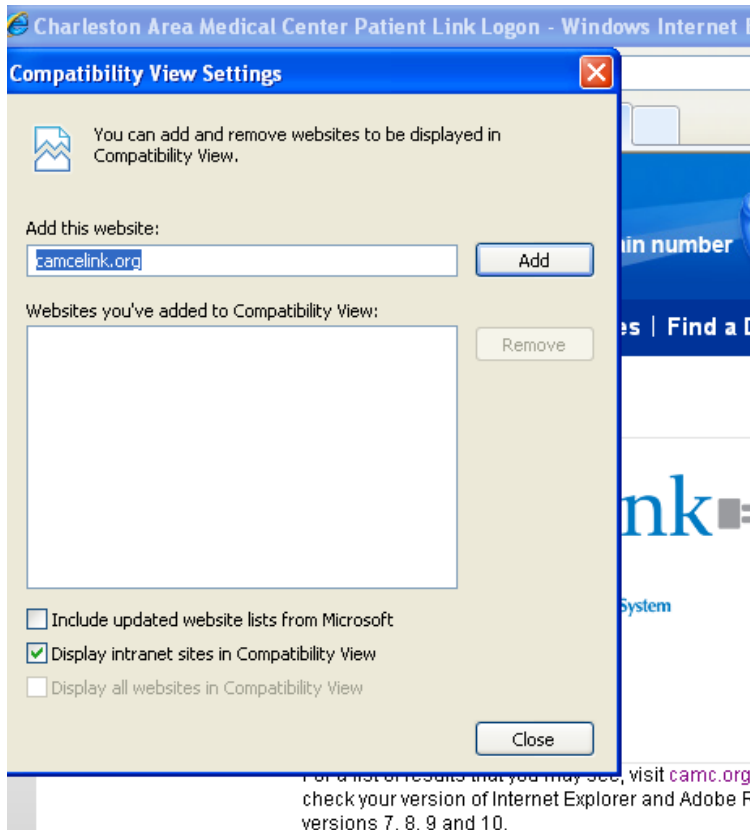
Charleston Area Medical Center Patient Link Logon - Windows Internet

Compatibility View Settings

You can add and remove websites to be displayed in Compatibility View.

Add this website:

camcelink.org

Add

Websites you've added to Compatibility View:

Remove

Include updated website lists from Microsoft

Display intranet sites in Compatibility View

Display all websites in Compatibility View

Close

in number

es | Find a D

nk

System

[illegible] visit camc.org
check your version of Internet Explorer and Adobe R
versions 7, 8, 9 and 10.